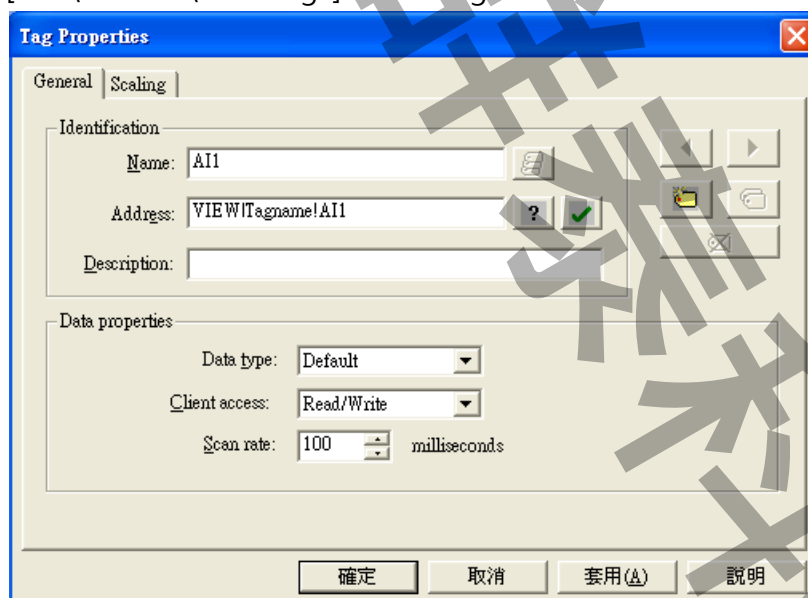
Tag Properties

General | Scaling

Identification

Name: AI1

Address: VIEW!Tagname!AI1

Description:

Data properties

Data type: Default

Client access: Read/Write

Scan rate: 100 milliseconds

確定 取消 套用(A) 說明